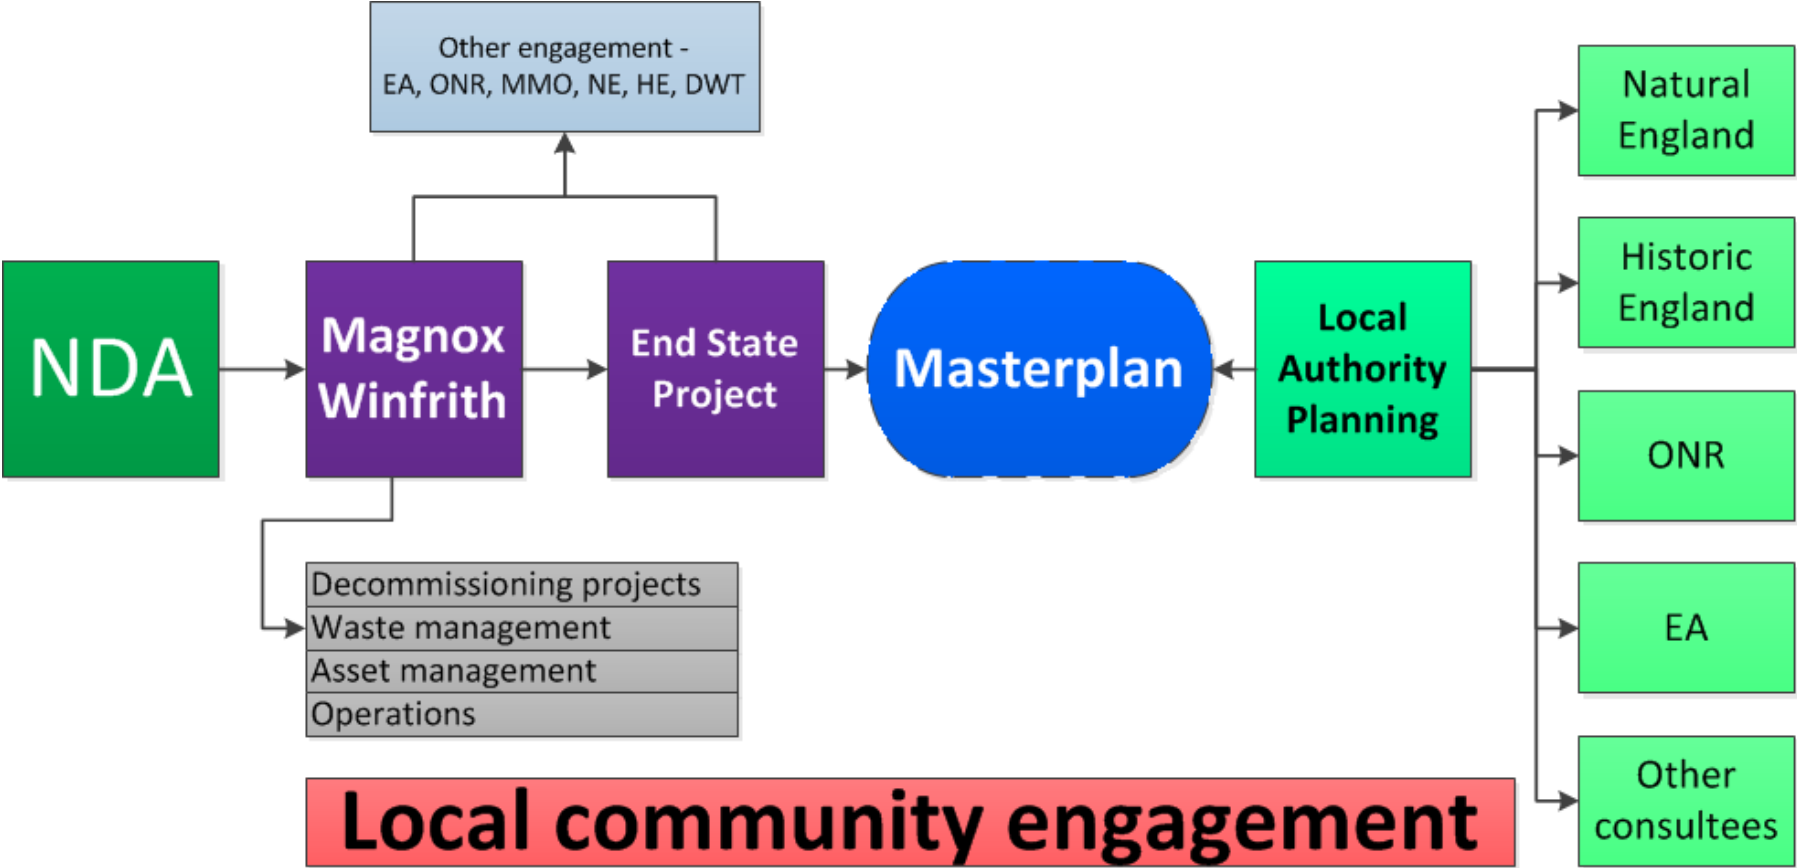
Other engagement - EA, ONR, MMO, NE, HE, DWT

NDA

Magnox Winfrith

End State Project

Masterplan

Local Authority Planning

Natural England

Historic England

ONR

EA

Other consultees

Decommissioning projects
Waste management
Asset management
Operations

Local community engagement